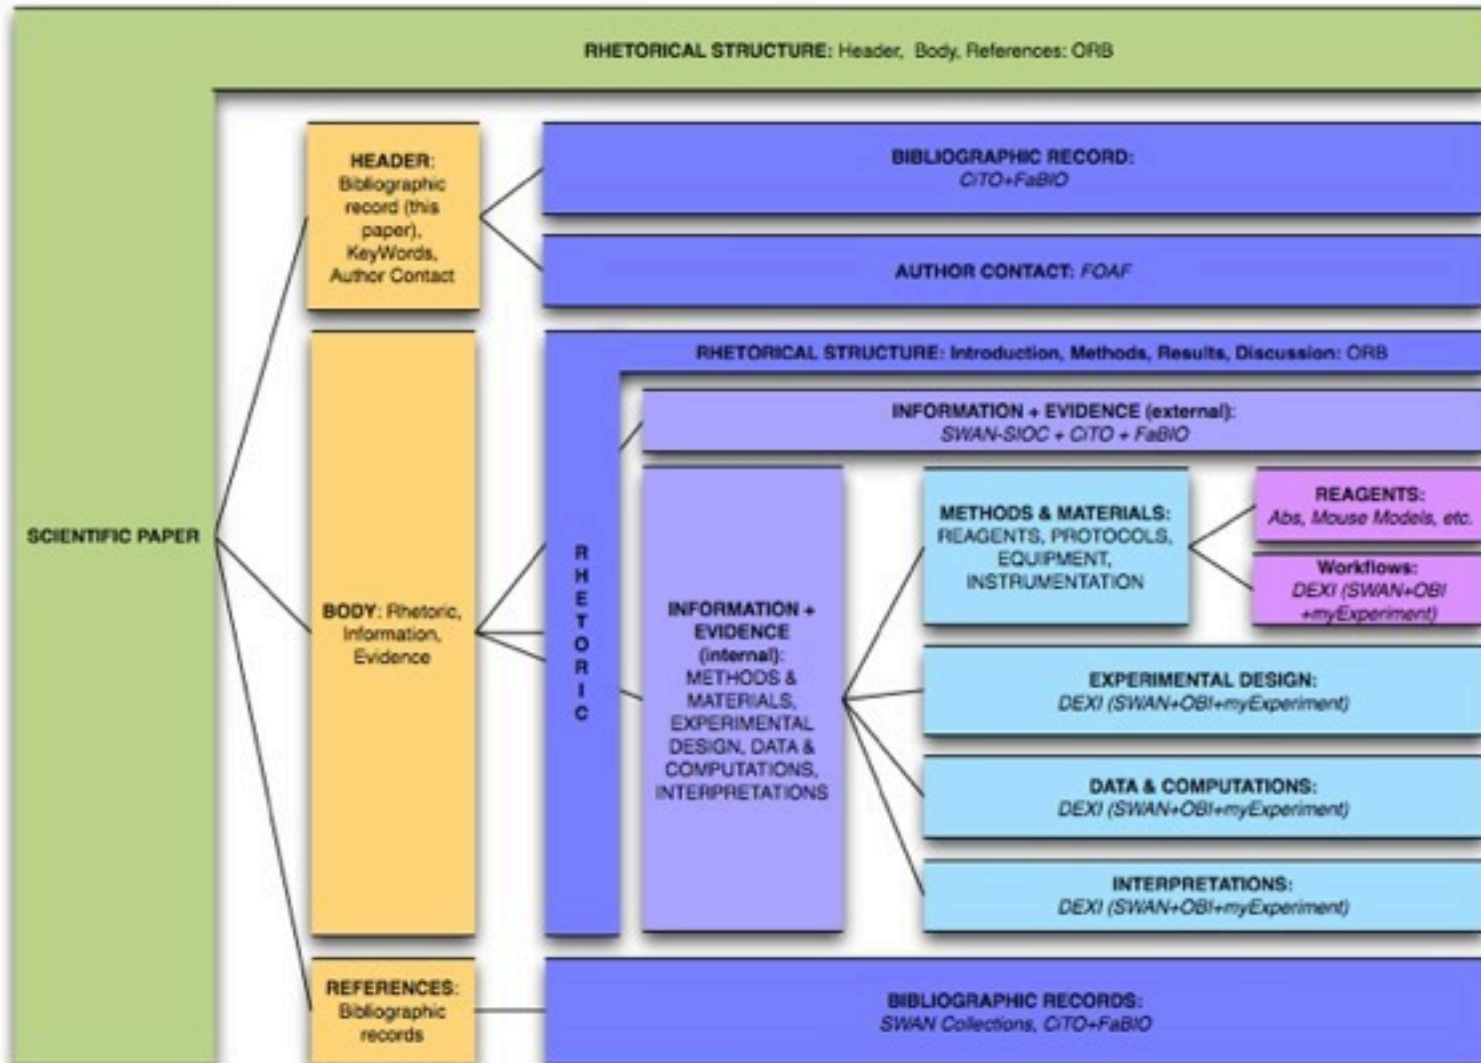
RHETORICAL STRUCTURE: Header, Body, References: ORB

SCIENTIFIC PAPER

HEADER: Bibliographic record (this paper), KeyWords, Author Contact

BIBLIOGRAPHIC RECORD: CiTO+FaBIO

AUTHOR CONTACT: FOAF

BODY: Rhetoric, Information, Evidence

RHETORICAL STRUCTURE: Introduction, Methods, Results, Discussion: ORB

RHETORIC

INFORMATION + EVIDENCE (external): SWAN-SIOC + CiTO + FaBIO

INFORMATION + EVIDENCE (internal): METHODS & MATERIALS, EXPERIMENTAL DESIGN, DATA & COMPUTATIONS, INTERPRETATIONS

METHODS & MATERIALS: REAGENTS, PROTOCOLS, EQUIPMENT, INSTRUMENTATION

REAGENTS: Abs, Mouse Models, etc.

Workflows: DEXI (SWAN+OBI +myExperiment)

EXPERIMENTAL DESIGN: DEXI (SWAN+OBI+myExperiment)

DATA & COMPUTATIONS: DEXI (SWAN+OBI+myExperiment)

INTERPRETATIONS: DEXI (SWAN+OBI+myExperiment)

REFERENCES: Bibliographic records

BIBLIOGRAPHIC RECORDS: SWAN Collections, CiTO+FaBIO